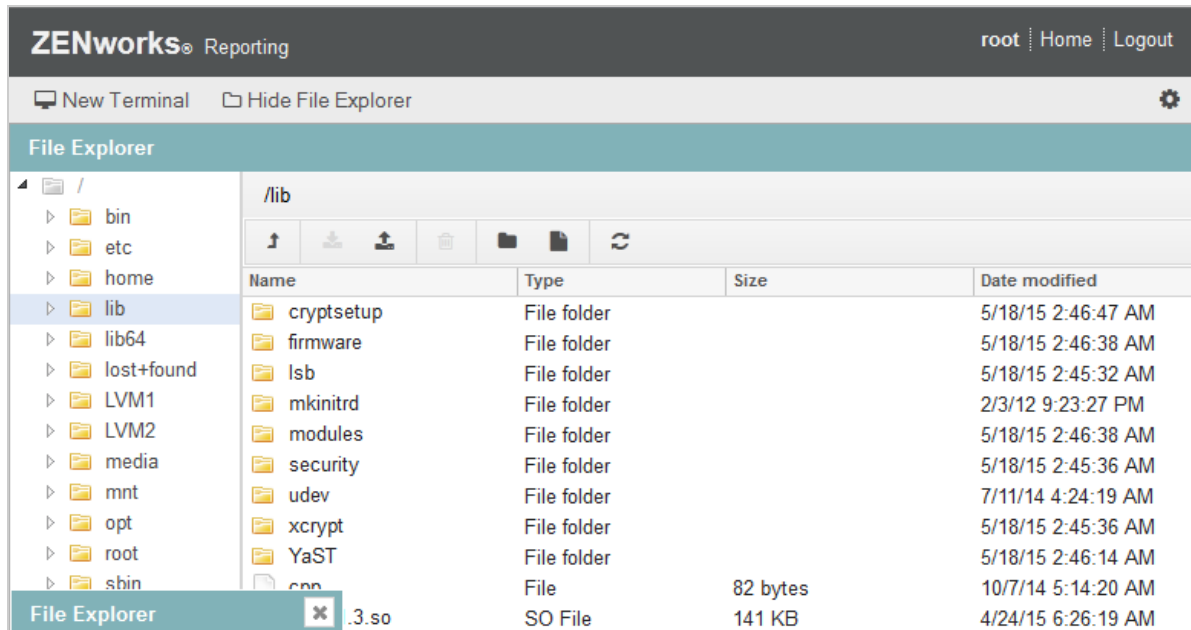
ZENworks® Reporting

root | Home | Logout

New Terminal   Hide File Explorer

File Explorer

/
bin
etc
home
lib
lib64
lost+found
LVM1
LVM2
media
mnt
opt
root
sbin

/lib

| Name | Type | Size | Date modified |
|---|---|---|---|
| cryptsetup | File folder | | 5/18/15 2:46:47 AM |
| firmware | File folder | | 5/18/15 2:46:38 AM |
| lsb | File folder | | 5/18/15 2:45:32 AM |
| mkinitrd | File folder | | 2/3/12 9:23:27 PM |
| modules | File folder | | 5/18/15 2:46:38 AM |
| security | File folder | | 5/18/15 2:45:36 AM |
| udev | File folder | | 7/11/14 4:24:19 AM |
| xcrypt | File folder | | 5/18/15 2:45:36 AM |
| YaST | File folder | | 5/18/15 2:46:14 AM |
| cpp | File | 82 bytes | 10/7/14 5:14:20 AM |
| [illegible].3.so | SO File | 141 KB | 4/24/15 6:26:19 AM |

File Explorer